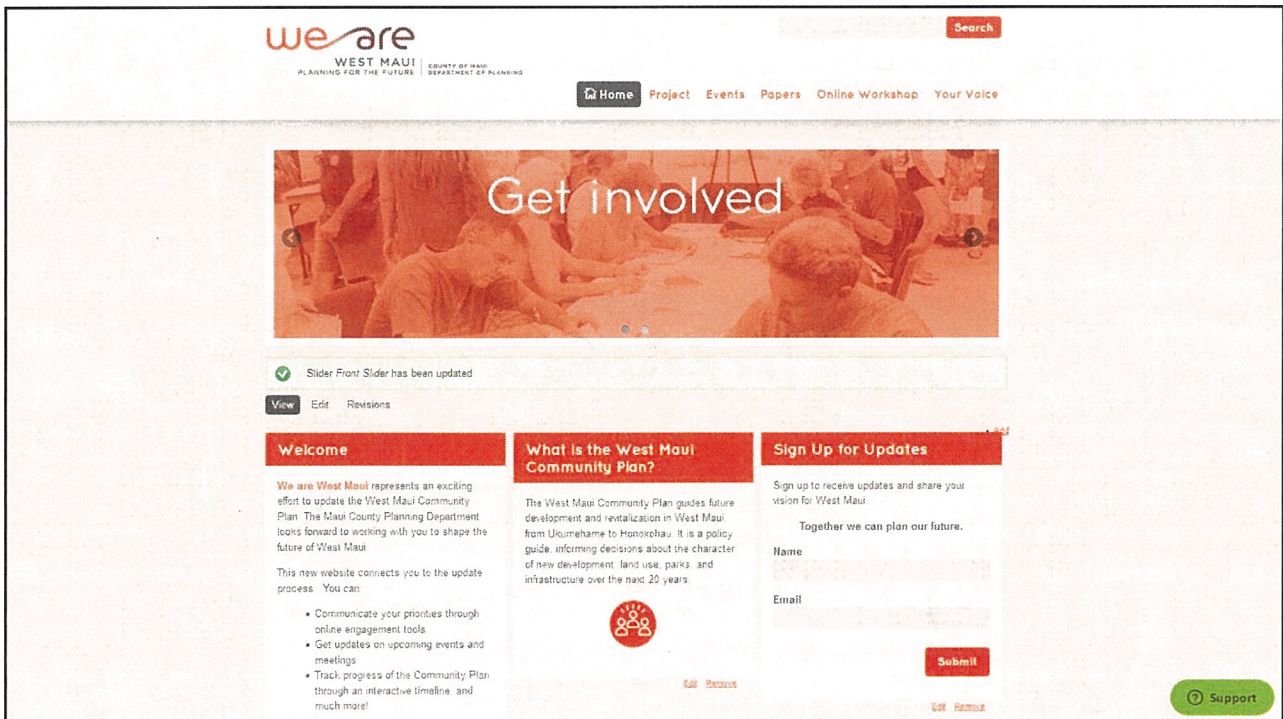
we are
WEST MAUI
PLANNING FOR THE FUTURE | COUNTY OF MAUI DEPARTMENT OF PLANNING

Search

Home Project Events Papers Online Workshop Your Voice

Get involved

Slider Front Slider has been updated

View Edit Revisions

+ Add

Welcome

We are West Maui represents an exciting effort to update the West Maui Community Plan. The Maui County Planning Department looks forward to working with you to shape the future of West Maui.

This new website connects you to the update process. You can:

- Communicate your priorities through online engagement tools
- Get updates on upcoming events and meetings
- Track progress of the Community Plan through an interactive timeline, and much more!

What is the West Maui Community Plan?

The West Maui Community Plan guides future development and revitalization in West Maui, from Ukumehame to Honokohau. It is a policy guide, informing decisions about the character of new development, land use, parks, and infrastructure over the next 20 years.

Edit Remove

Sign Up for Updates

Sign up to receive updates and share your vision for West Maui.

Together we can plan our future.

Name

Email

Submit

Edit Remove

Support